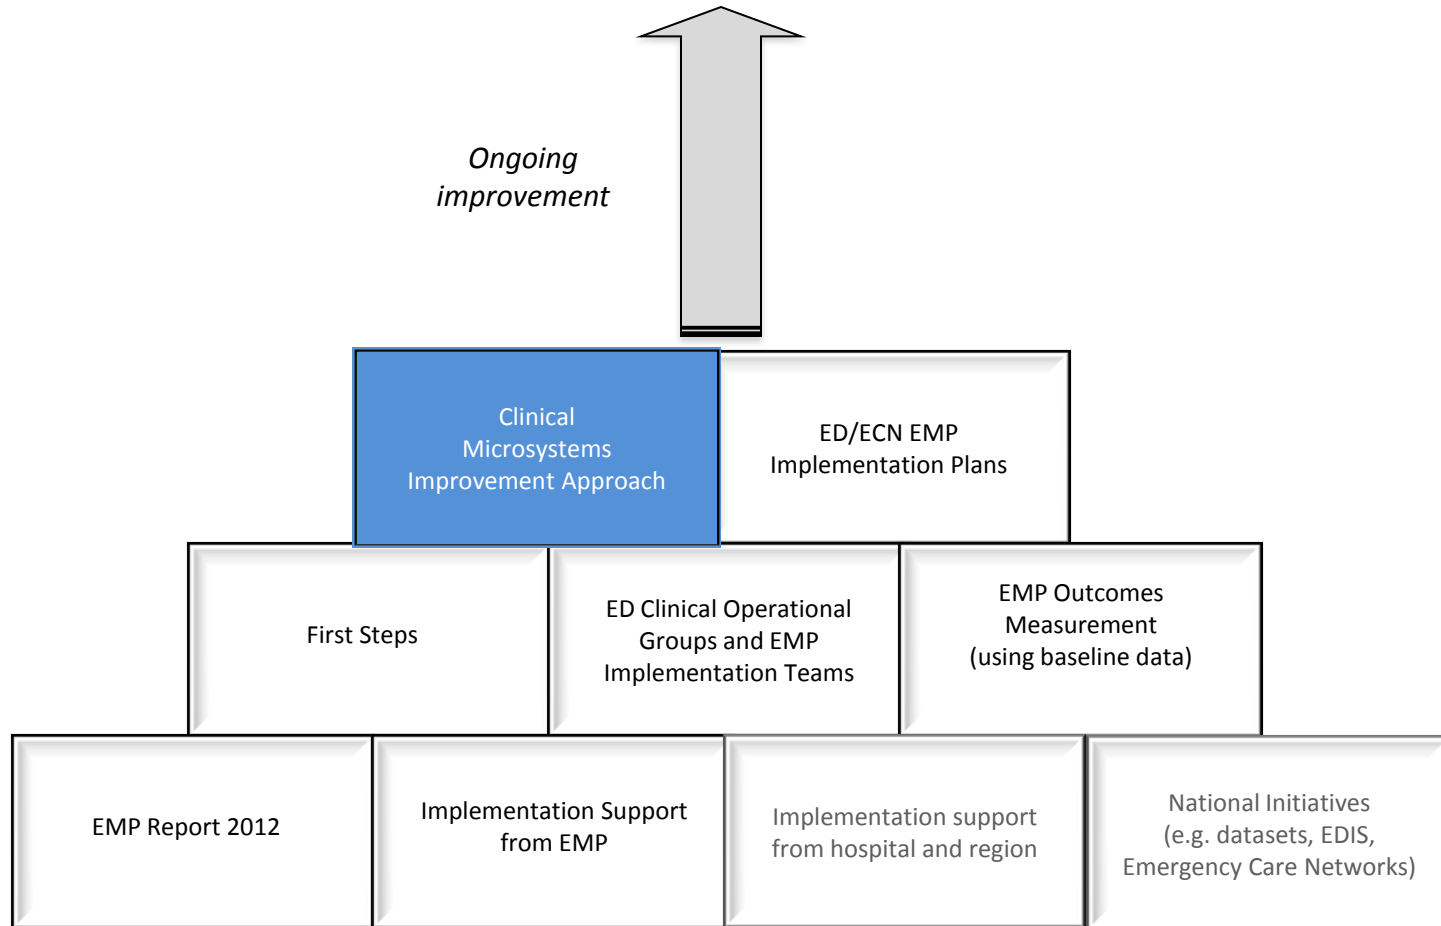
Ongoing improvement

Clinical Microsystems Improvement Approach

ED/ECN EMP Implementation Plans

First Steps

ED Clinical Operational Groups and EMP Implementation Teams

EMP Outcomes Measurement (using baseline data)

EMP Report 2012

Implementation Support from EMP

Implementation support from hospital and region

National Initiatives (e.g. datasets, EDIS, Emergency Care Networks)